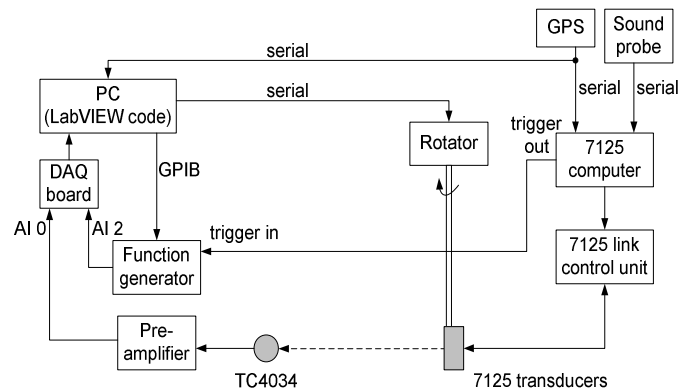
GPS

Sound probe

serial

PC (LabVIEW code)

serial

serial

serial

trigger out

Rotator

7125 computer

DAQ board

GPIB

AI 0

AI 2

trigger in

Function generator

7125 link control unit

Pre-amplifier

TC4034

7125 transducers